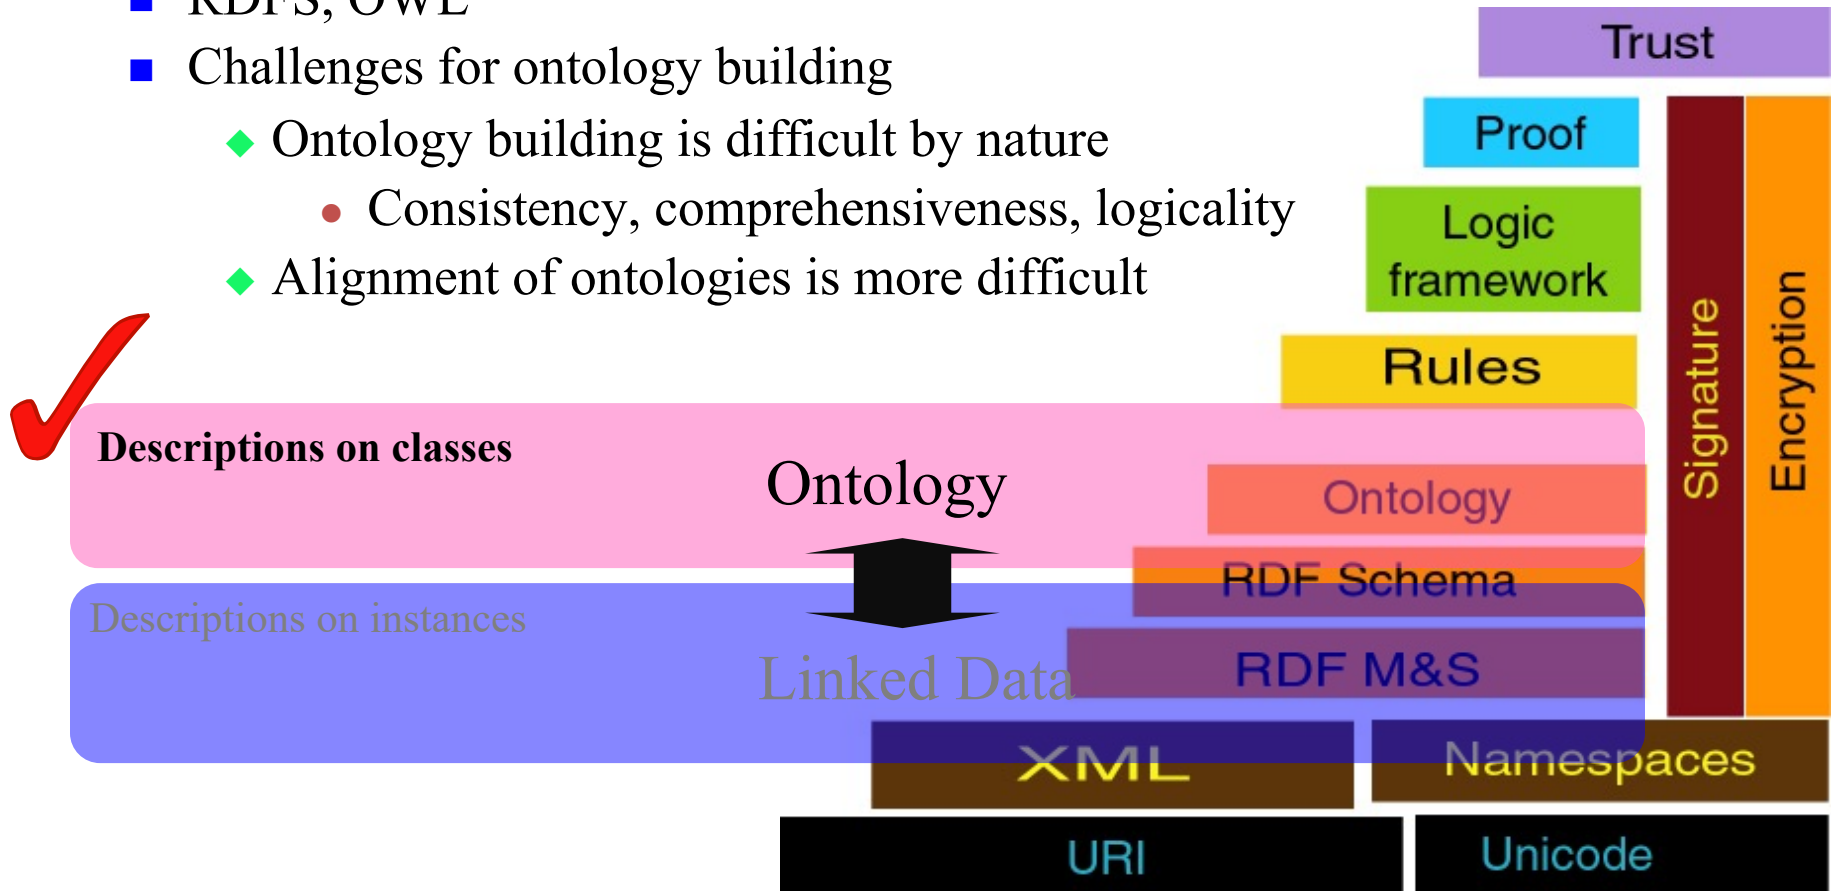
RDFS, OWL
Challenges for ontology building
Ontology building is difficult by nature
Consistency, comprehensiveness, logicality
Alignment of ontologies is more difficult

Trust
Proof
Logic framework
Rules
Signature
Encryption

Descriptions on classes
Ontology
Ontology
RDF Schema
Descriptions on instances
Linked Data
RDF M&S
XML
Namespaces
URI
Unicode